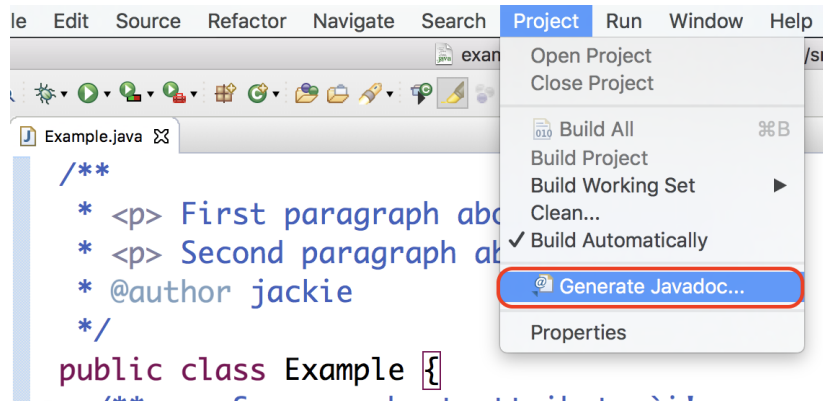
le Edit Source Refactor Navigate Search Project Run Window Help

exa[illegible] /s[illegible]

Example.java

/**
* <p> First paragraph ab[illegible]
* <p> Second paragraph ab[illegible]
* @author jackie
*/
public class Example {

Open Project
Close Project
Build All ⌘B
Build Project
Build Working Set ▶
Clean...
✓ Build Automatically
Generate Javadoc...
Properties